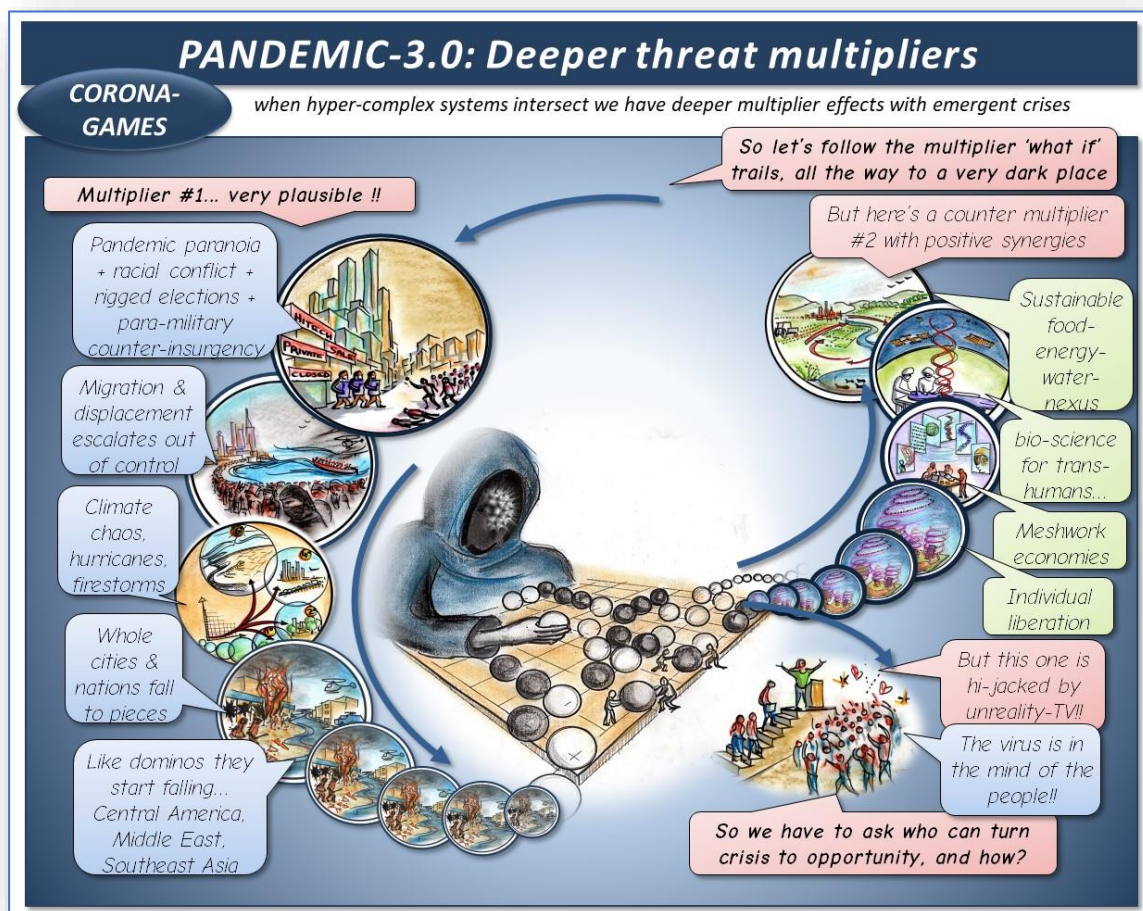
PANDEMIC-3.0: Deeper threat multipliers

CORONA-GAMES

when hyper-complex systems intersect we have deeper multiplier effects with emergent crises

So let's follow the multiplier 'what if' trails, all the way to a very dark place

Multiplier #1... very plausible !!

Pandemic paranoia + racial conflict + rigged elections + para-military counter-insurgency

HITECH
PRIVATE
SALE
CLOSED

Migration & displacement escalates out of control

Climate chaos, hurricanes, firestorms

Whole cities & nations fall to pieces

Like dominos they start falling... Central America, Middle East, Southeast Asia

But here's a counter multiplier #2 with positive synergies

Sustainable food-energy-water-nexus

bio-science for trans-humans...

Meshwork economies

Individual liberation

But this one is hi-jacked by unreality-TV!!

The virus is in the mind of the people!!

So we have to ask who can turn crisis to opportunity, and how?